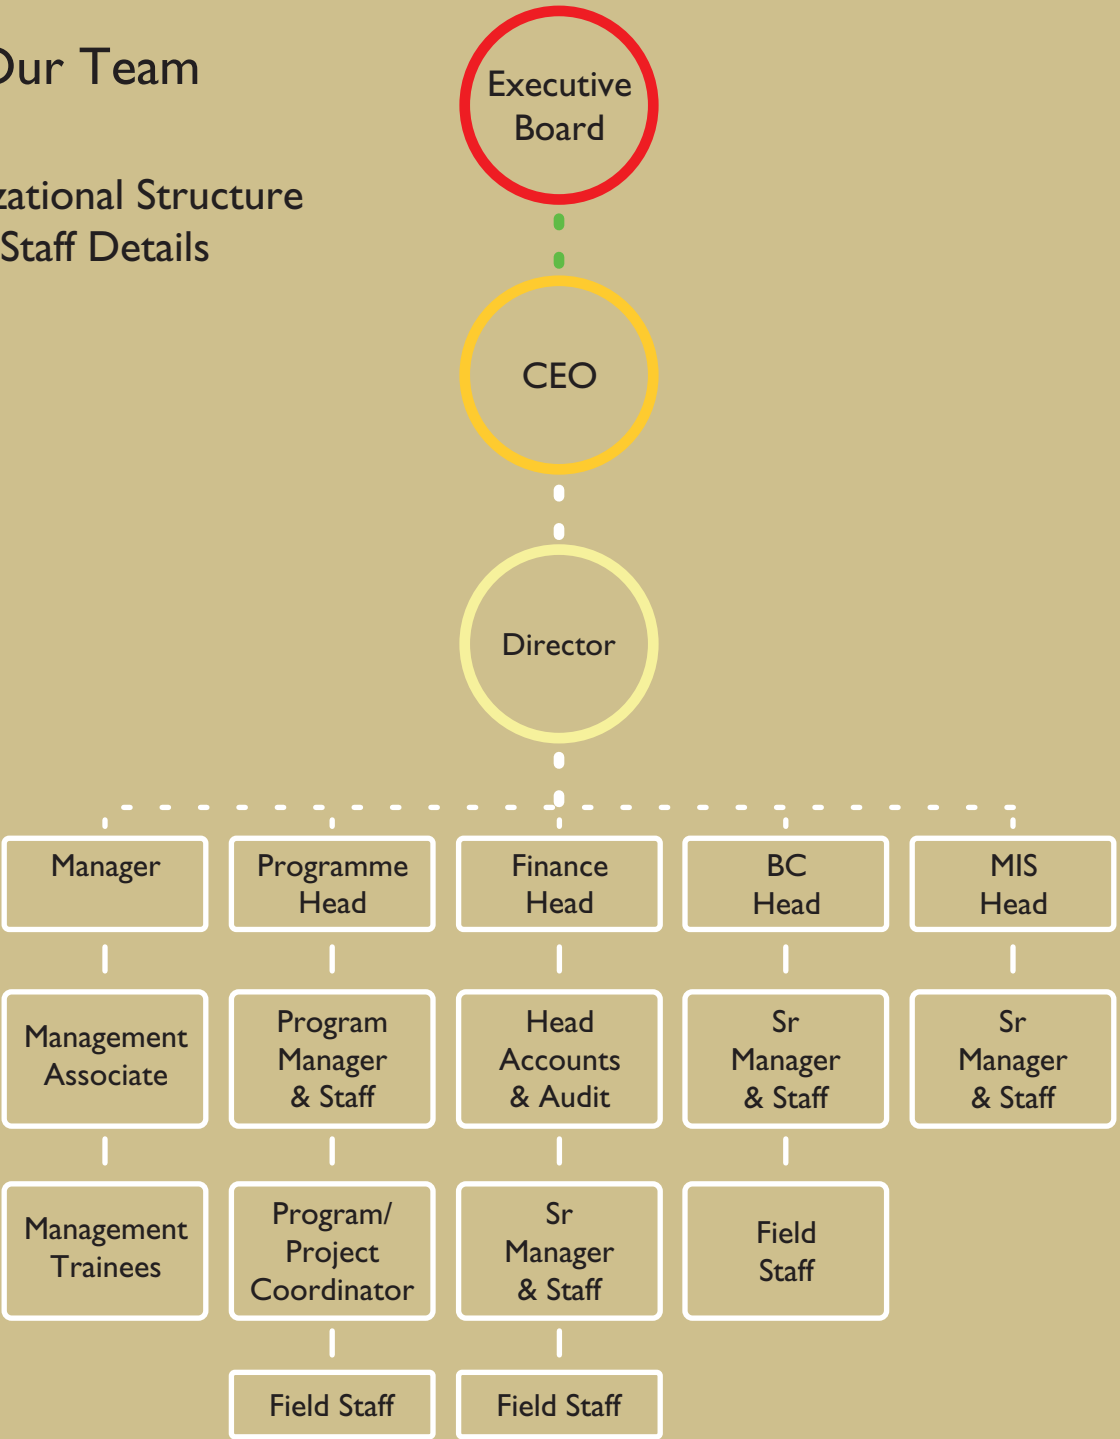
Our Team

zational Structure
Staff Details

Executive Board

CEO

Director

Manager

Management Associate

Management Trainees

Programme Head

Program Manager & Staff

Program/ Project Coordinator

Field Staff

Finance Head

Head Accounts & Audit

Sr Manager & Staff

Field Staff

BC Head

Sr Manager & Staff

Field Staff

MIS Head

Sr Manager & Staff